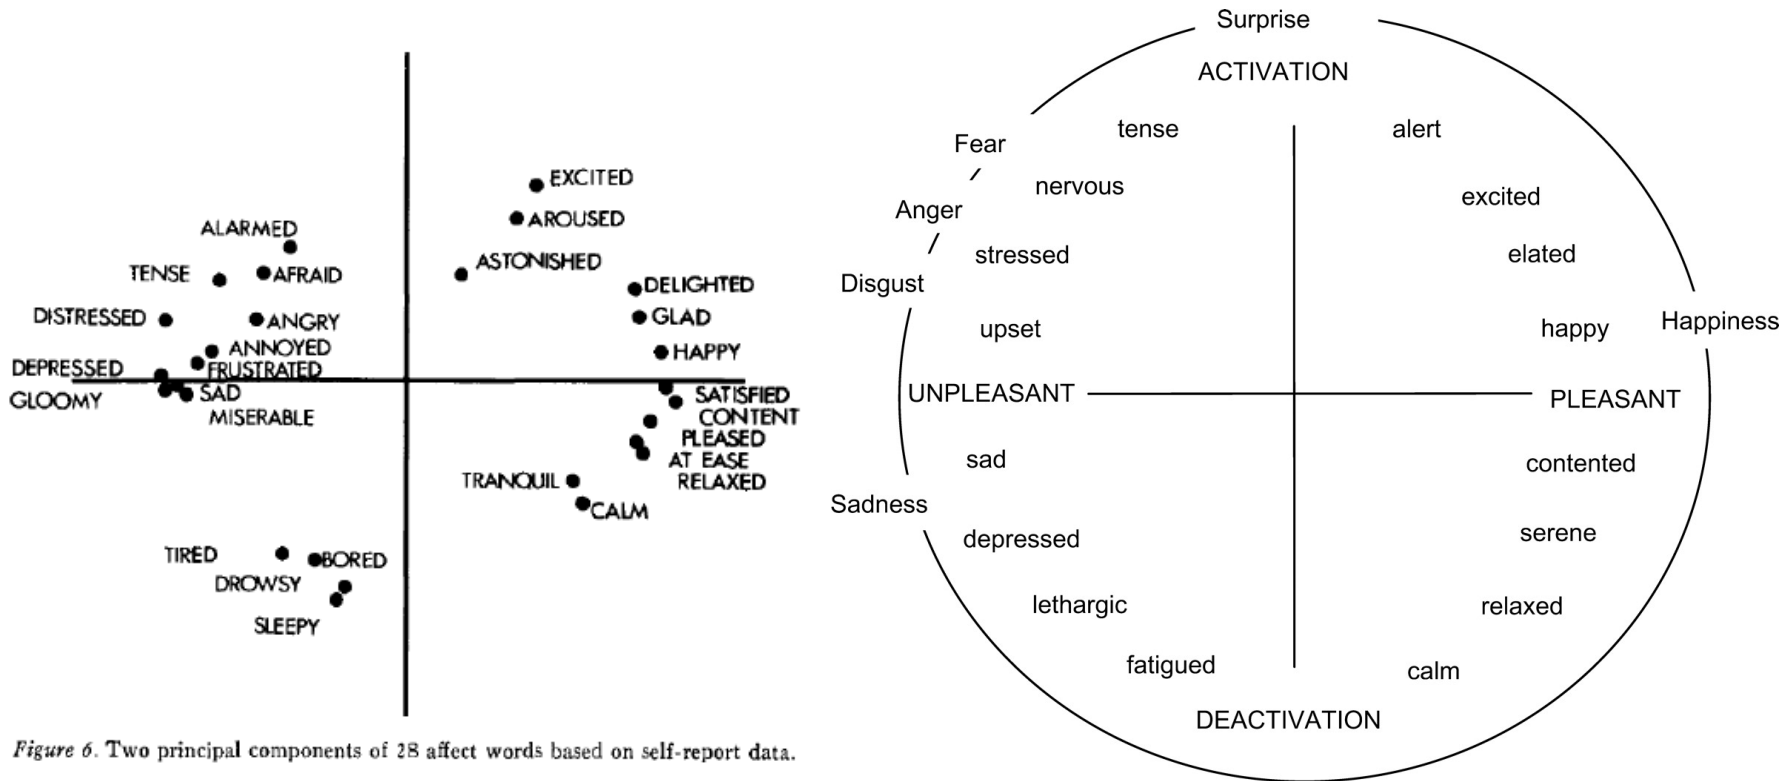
EXCITED
AROUSED
ALARMED
TENSE
AFRAID
ASTONISHED
DELIGHTED
DISTRESSED
ANGRY
GLAD
ANNOYED
HAPPY
DEPRESSED
FRUSTRATED
GLOOMY
SAD
SATISFIED
MISERABLE
CONTENT
PLEASED
AT EASE
RELAXED
TRANQUIL
CALM
TIRED
BORED
DROWSY
SLEEPY

Figure 6. Two principal components of 28 affect words based on self-report data.

Surprise
ACTIVATION
tense
alert
Fear
nervous
excited
Anger
stressed
elated
Disgust
upset
happy
Happiness
UNPLEASANT
PLEASANT
sad
contented
Sadness
depressed
serene
lethargic
relaxed
fatigued
calm
DEACTIVATION